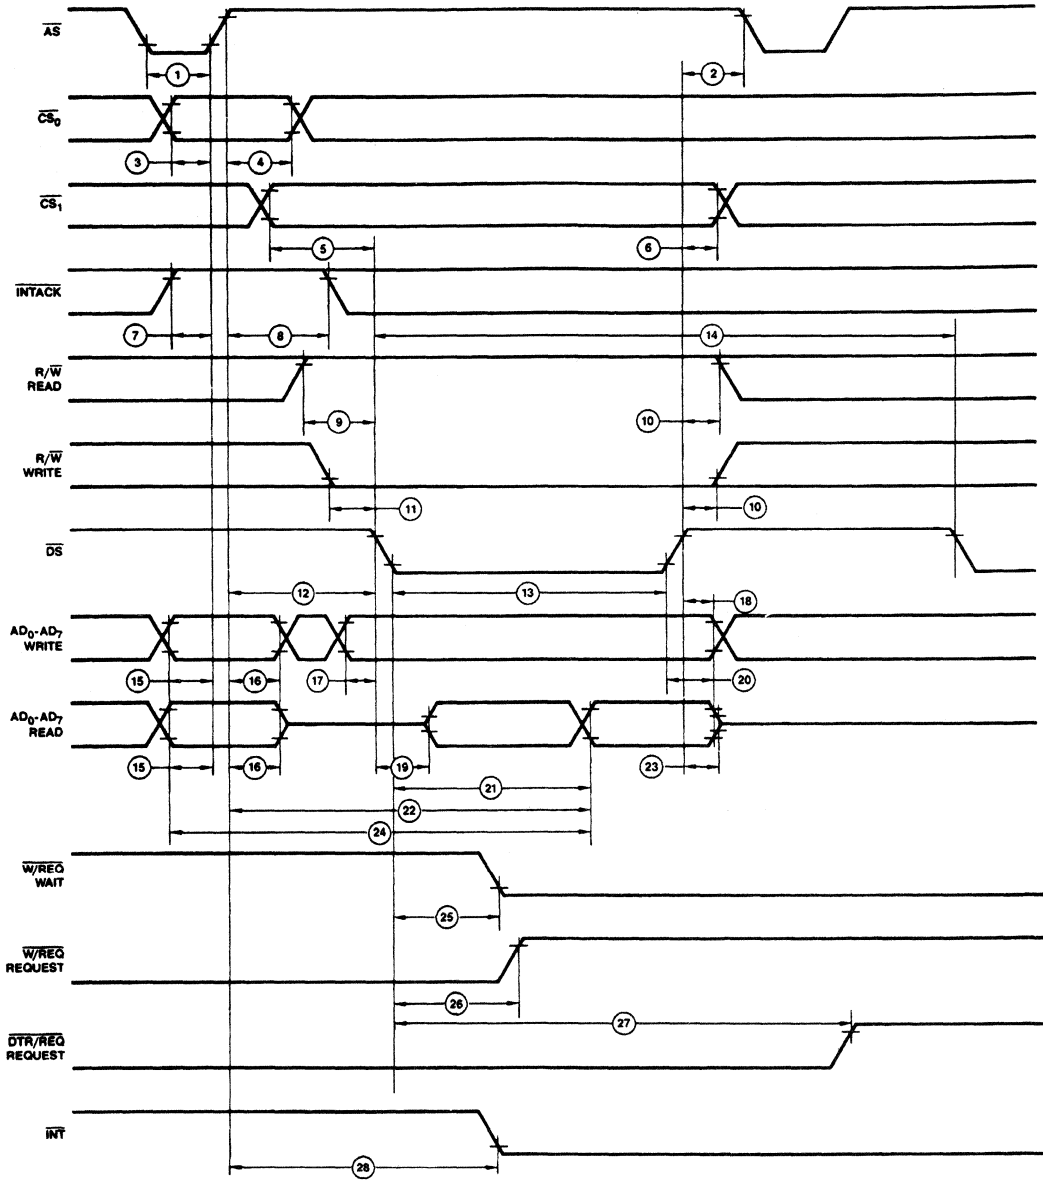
$\overline{AS}$

1

2

$\overline{CS_0}$

3

4

$\overline{CS_1}$

5

6

$\overline{INTACK}$

7

8

14

$R/\overline{W}$
READ

9

10

$R/\overline{W}$
WRITE

11

10

$\overline{DS}$

12

13

18

$AD_0$-$AD_7$
WRITE

15

16

17

20

$AD_0$-$AD_7$
READ

15

16

19

23

21

22

24

$\overline{W/REQ}$
WAIT

25

$\overline{W/REQ}$
REQUEST

26

27

$\overline{DTR/REQ}$
REQUEST

$\overline{INT}$

28